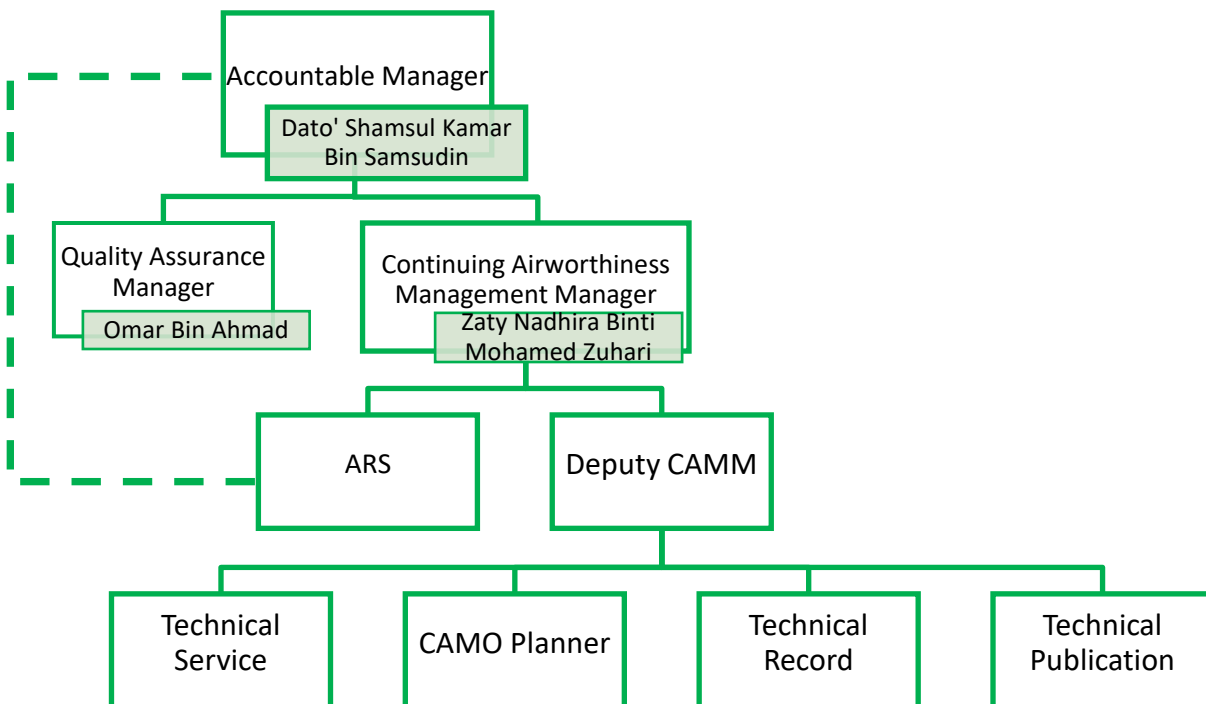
Accountable Manager

Dato' Shamsul Kamar Bin Samsudin

Quality Assurance Manager

Omar Bin Ahmad

Continuing Airworthiness Management Manager

Zaty Nadhira Binti Mohamed Zuhari

ARS

Deputy CAMM

Technical Service

CAMO Planner

Technical Record

Technical Publication